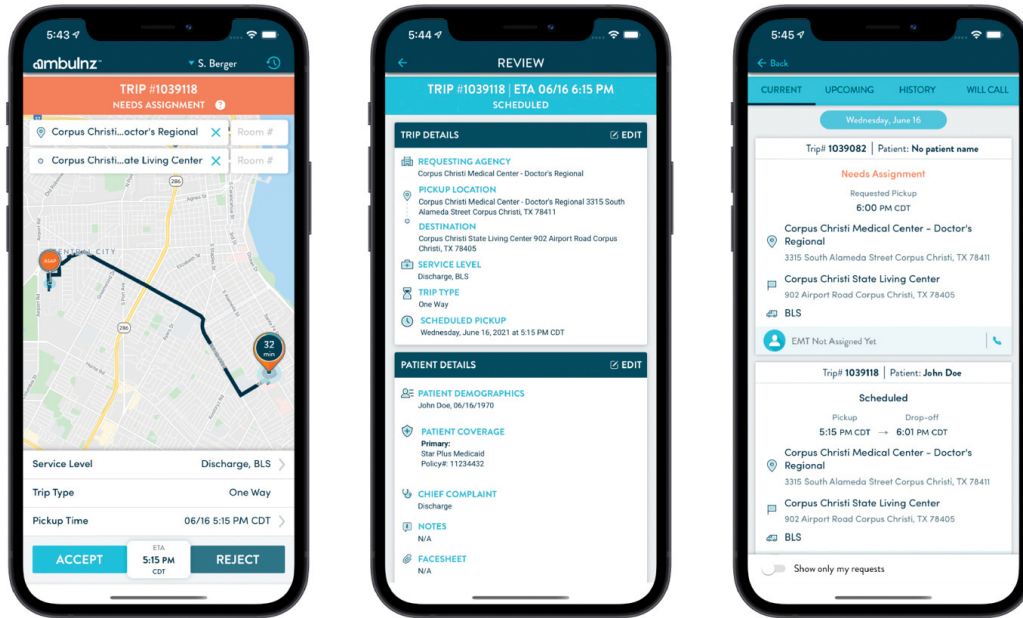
5:43

ambulnz

S. Berger

TRIP #1039118
NEEDS ASSIGNMENT

Corpus Christi...octor's Regional
Room #

Corpus Christi...ate Living Center
Room #

286

CENTRAL CITY

286

ASAP

32 min

Service Level
Discharge, BLS

Trip Type
One Way

Pickup Time
06/16 5:15 PM CDT

ACCEPT

ETA
5:15 PM
CDT

REJECT

5:44

REVIEW

TRIP #1039118 | ETA 06/16 6:15 PM
SCHEDULED

TRIP DETAILS
EDIT

REQUESTING AGENCY
Corpus Christi Medical Center - Doctor's Regional

PICKUP LOCATION
Corpus Christi Medical Center - Doctor's Regional 3315 South Alameda Street Corpus Christi, TX 78411

DESTINATION
Corpus Christi State Living Center 902 Airport Road Corpus Christi, TX 78405

SERVICE LEVEL
Discharge, BLS

TRIP TYPE
One Way

SCHEDULED PICKUP
Wednesday, June 16, 2021 at 5:15 PM CDT

PATIENT DETAILS
EDIT

PATIENT DEMOGRAPHICS
John Doe, 06/16/1970

PATIENT COVERAGE
Primary:
Star Plus Medicaid
Policy#: 11234432

CHIEF COMPLAINT
Discharge

NOTES
N/A

FACESHEET
N/A

5:45

Back

CURRENT
UPCOMING
HISTORY
WILL CALL

Wednesday, June 16

Trip# 1039082 | Patient: No patient name

Needs Assignment

Requested Pickup
6:00 PM CDT

Corpus Christi Medical Center – Doctor's Regional
3315 South Alameda Street Corpus Christi, TX 78411

Corpus Christi State Living Center
902 Airport Road Corpus Christi, TX 78405

BLS

EMT Not Assigned Yet

Trip# 1039118 | Patient: John Doe

Scheduled

Pickup
5:15 PM CDT
Drop-off
6:01 PM CDT

Corpus Christi Medical Center – Doctor's Regional
3315 South Alameda Street Corpus Christi, TX 78411

Corpus Christi State Living Center
902 Airport Road Corpus Christi, TX 78405

BLS

Show only my requests